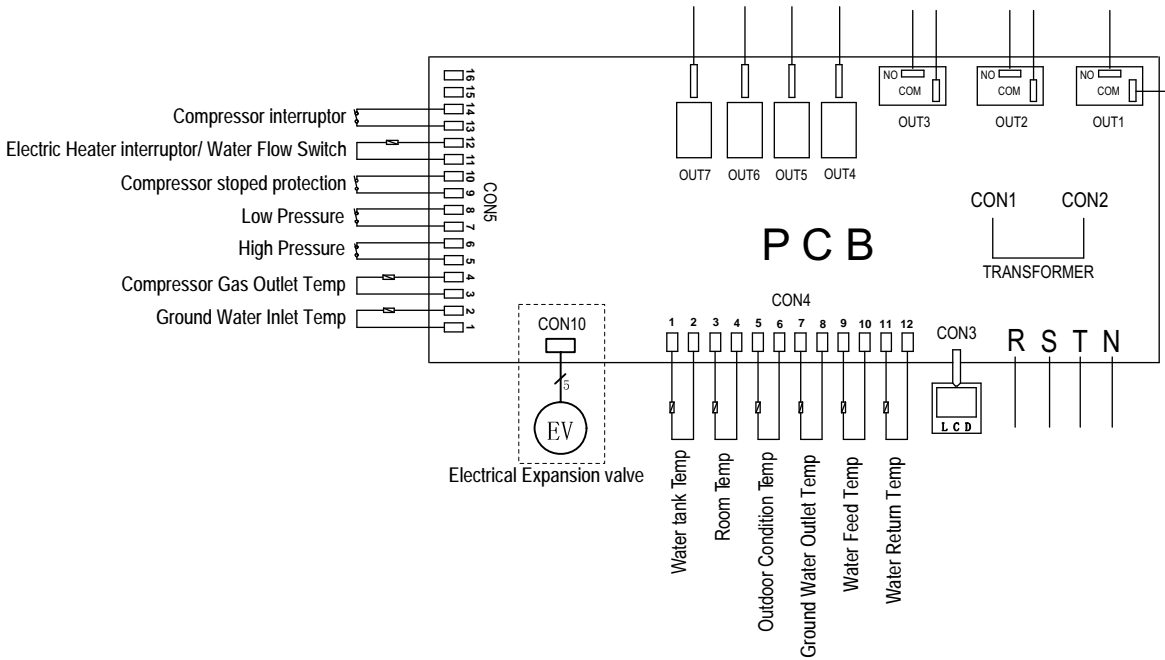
Compressor interruptor
Electric Heater interruptor/ Water Flow Switch
Compressor stoped protection
Low Pressure
High Pressure
Compressor Gas Outlet Temp
Ground Water Inlet Temp

16
15
14
13
12
11
10
9
8
7
6
5
4
3
2
1
CON5

OUT7 OUT6 OUT5 OUT4

NO
COM
OUT3
NO
COM
OUT2
NO
COM
OUT1

CON1 CON2
TRANSFORMER

P C B

CON10
5
EV
Electrical Expansion valve

CON4
1 2 3 4 5 6 7 8 9 10 11 12

CON3
LCD

R S T N

Water tank Temp
Room Temp
Outdoor Condition Temp
Ground Water Outlet Temp
Water Feed Temp
Water Return Temp